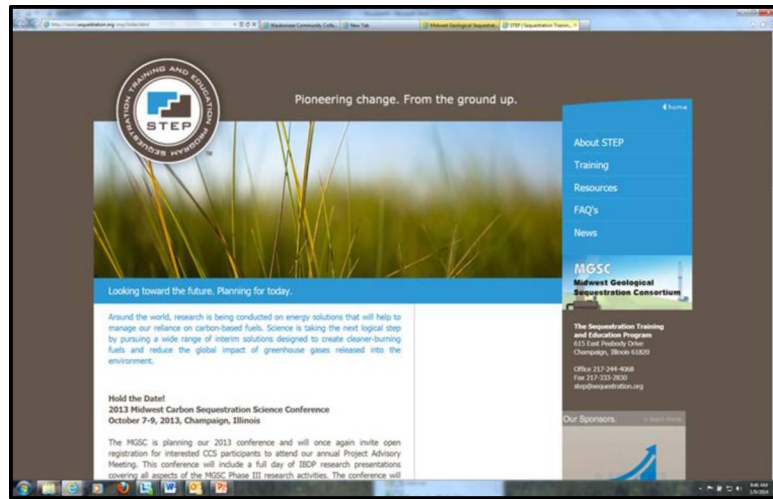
http://www.sequestration.org/

Waubonsee Community Colle...

New Tab

Midwest Geological Sequestrat...

STEP | Sequestration Trainin...

SEQUESTRATION TRAINING AND EDUCATION PROGRAM

STEP

Pioneering change. From the ground up.

home

About STEP

Training

Resources

FAQ's

News

MGSC

Midwest Geological Sequestration Consortium

Looking toward the future. Planning for today.

Around the world, research is being conducted on energy solutions that will help to manage our reliance on carbon-based fuels. Science is taking the next logical step by pursuing a wide range of interim solutions designed to create cleaner-burning fuels and reduce the global impact of greenhouse gases released into the environment.

Hold the Date!
2013 Midwest Carbon Sequestration Science Conference
October 7-9, 2013, Champaign, Illinois

The MGSC is planning our 2013 conference and will once again invite open registration for interested CCS participants to attend our annual Project Advisory Meeting. This conference will include a full day of IBDP research presentations covering all aspects of the MGSC Phase III research activities. The conference will

The Sequestration Training and Education Program
615 East Peabody Drive
Champaign, Illinois 61820

Office 217-244-4068
Fax 217-333-2830
step@sequestration.org

Our Sponsors.

» learn more

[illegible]